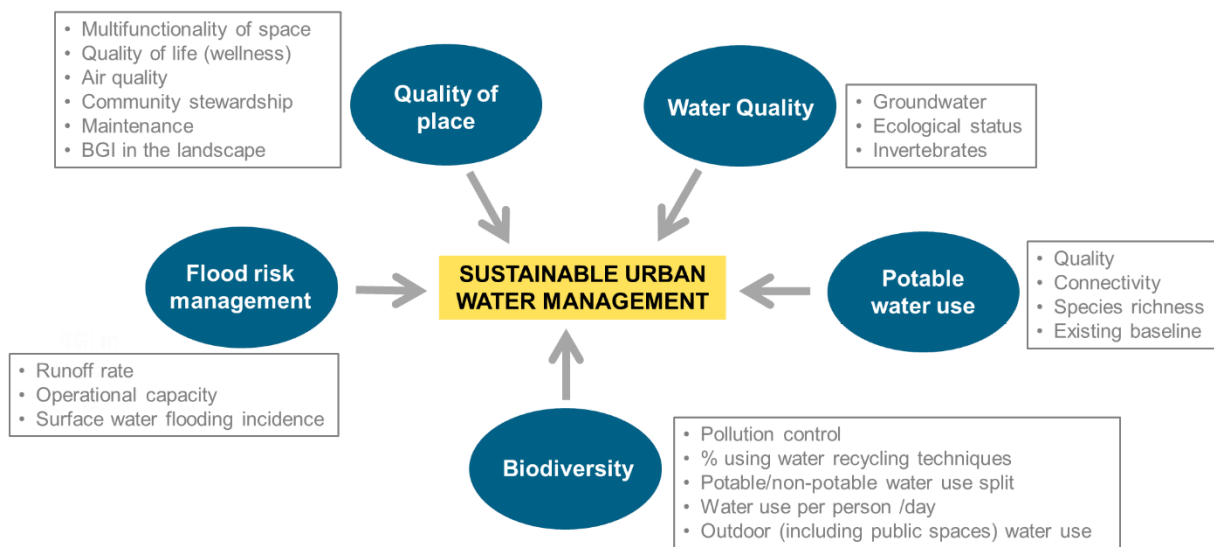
• Multifunctionality of space
• Quality of life (wellness)
• Air quality
• Community stewardship
• Maintenance
• BGI in the landscape

Quality of place

Water Quality

• Groundwater
• Ecological status
• Invertebrates

Flood risk management

SUSTAINABLE URBAN WATER MANAGEMENT

Potable water use

• Quality
• Connectivity
• Species richness
• Existing baseline

• Runoff rate
• Operational capacity
• Surface water flooding incidence

Biodiversity

• Pollution control
• % using water recycling techniques
• Potable/non-potable water use split
• Water use per person /day
• Outdoor (including public spaces) water use